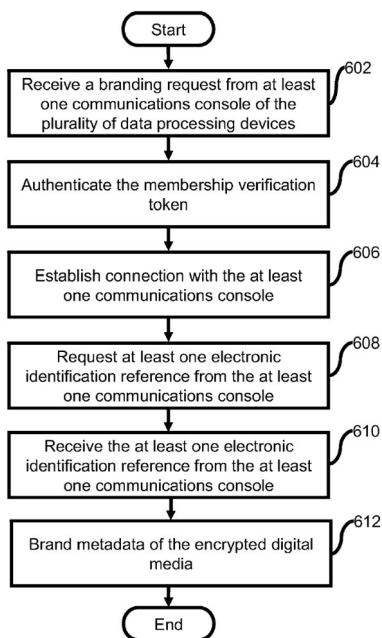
Start

602

Receive a branding request from at least one communications console of the plurality of data processing devices

604

Authenticate the membership verification token

606

Establish connection with the at least one communications console

608

Request at least one electronic identification reference from the at least one communications console

610

Receive the at least one electronic identification reference from the at least one communications console

612

Brand metadata of the encrypted digital media

End